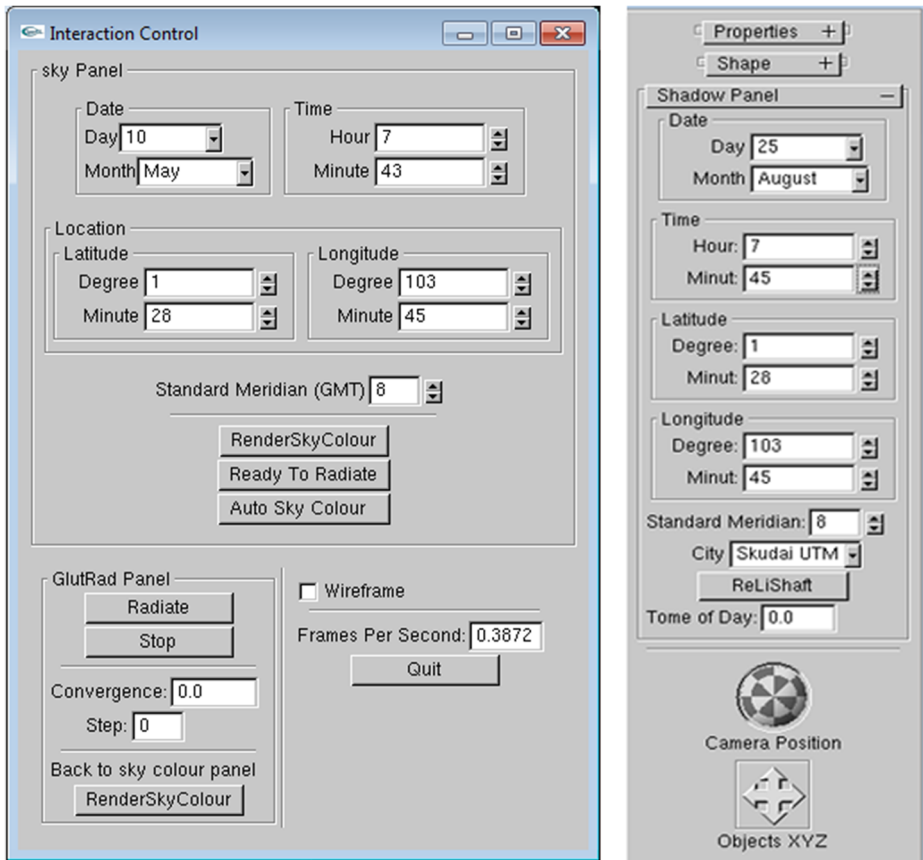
Interaction Control

sky Panel

Date
Day 10
Month May

Time
Hour 7
Minute 43

Location
Latitude
Degree 1
Minute 28

Longitude
Degree 103
Minute 45

Standard Meridian (GMT) 8

RenderSkyColour
Ready To Radiate
Auto Sky Colour

GlutRad Panel
Radiate
Stop
Convergence: 0.0
Step: 0
Back to sky colour panel
RenderSkyColour

Wireframe
Frames Per Second: 0.3872
Quit

Properties +
Shape +
Shadow Panel −

Date
Day 25
Month August

Time
Hour: 7
Minut: 45

Latitude
Degree: 1
Minut: 28

Longitude
Degree: 103
Minut: 45

Standard Meridian: 8
City Skudai UTM
ReLiShaft
Tome of Day: 0.0

Camera Position

Objects XYZ